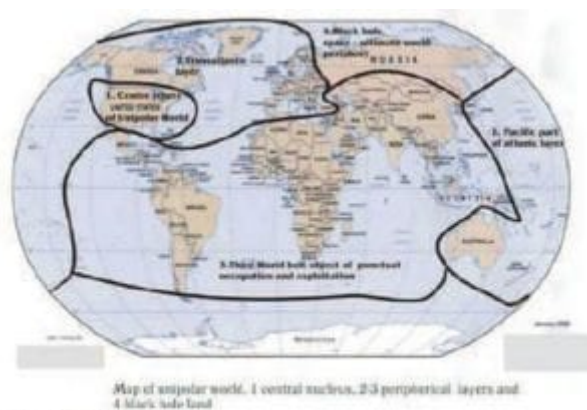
4.Black hole, space - utilized world periphery
RUSSIA
2.Transatlantic layer
1. Centre (core) of the unipolar World
3. Pacific part of atlantic layer
AUSTRALIA
5.Third World bulk subject of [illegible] occupation and exploitation

Map of unipolar world. 1 central nucleus, 2-3 peripherical layers and 4 black hole land